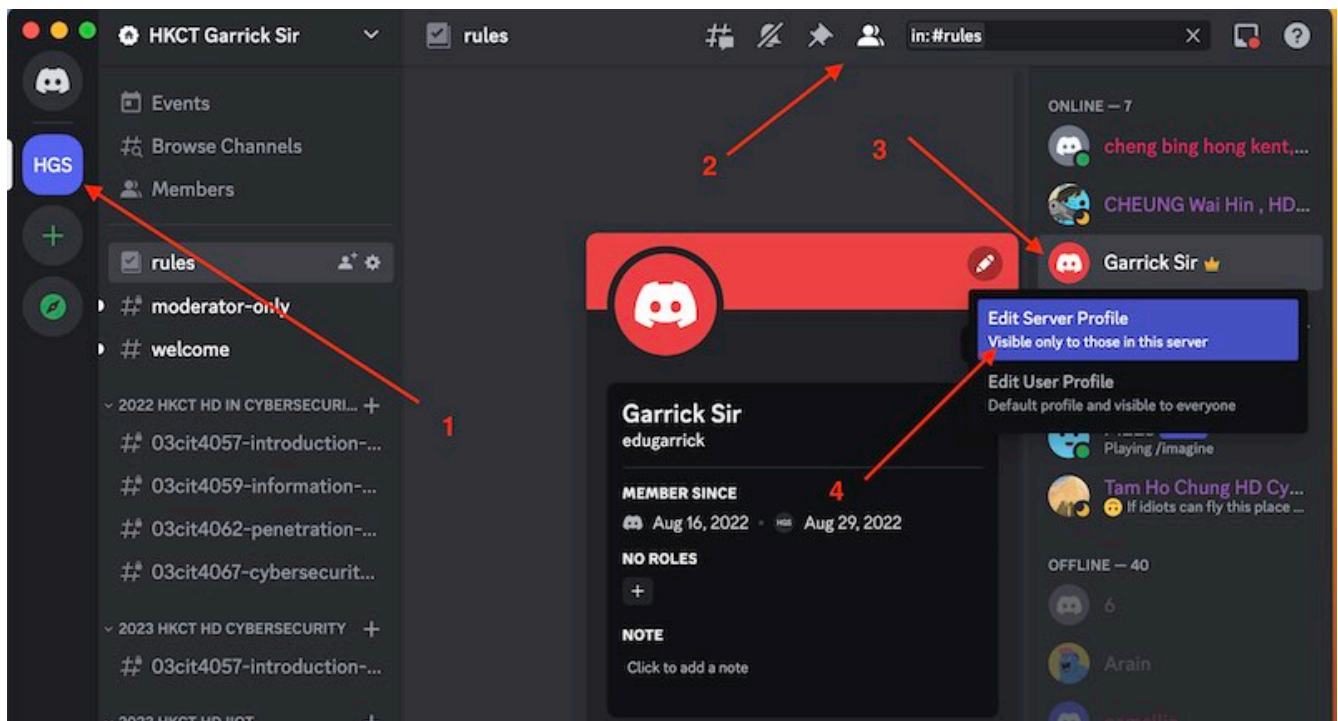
HGS

HKCT Garrick Sir

Events
Browse Channels
Members

rules
moderator-only
welcome

2022 HKCT HD IN CYBERSECURI...
03cit4057-introduction-...
03cit4059-information-...
03cit4062-penetration-...
03cit4067-cybersecurit...

2023 HKCT HD CYBERSECURITY
03cit4057-introduction-...

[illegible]

rules

in:#rules

2

3

1

4

Garrick Sir
edugarrick

MEMBER SINCE
Aug 16, 2022
Aug 29, 2022

NO ROLES

NOTE
Click to add a note

ONLINE — 7
cheng bing hong kent,...
CHEUNG Wai Hin , HD...
Garrick Sir

Edit Server Profile
Visible only to those in this server
Edit User Profile
Default profile and visible to everyone

Playing /imagine
Tam Ho Chung HD Cy...
If idiots can fly this place ...

OFFLINE — 40
6
Arain